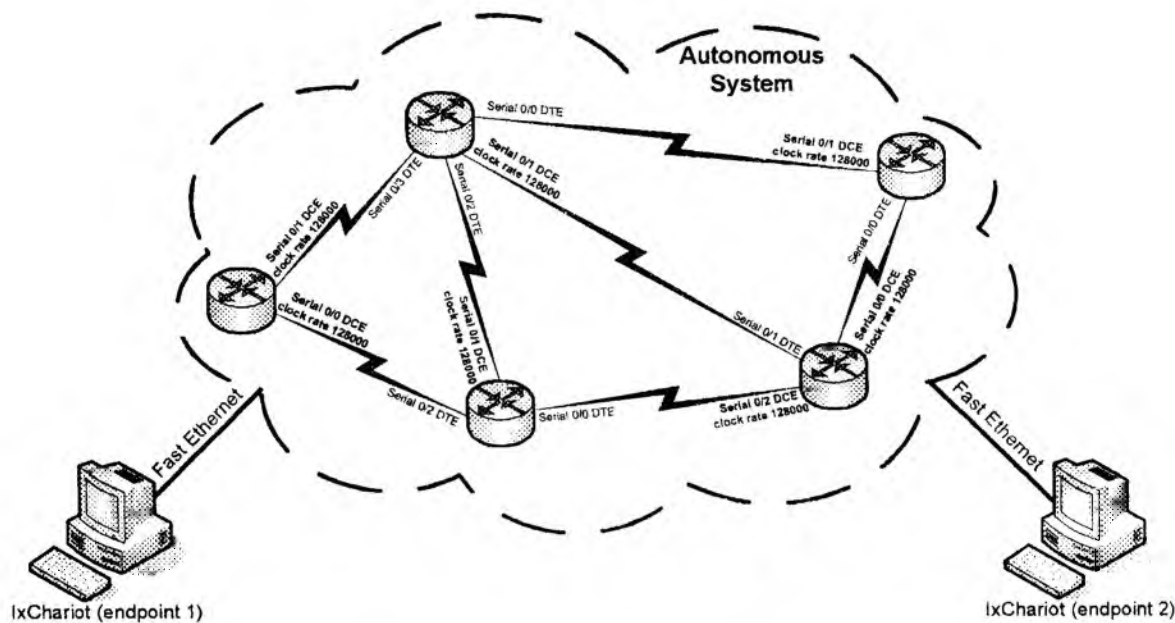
Autonomous System

Serial 0/0 DTE

Serial 0/1 DCE clock rate 128000

Serial 0/3 DTE

Serial 0/2 DTE

Serial 0/1 DCE clock rate 128000

Serial 0/1 DCE clock rate 128000

Serial 0/0 DTE

Serial 0/0 DCE clock rate 128000

Serial 0/1 DCE clock rate 128000

Serial 0/1 DTE

Serial 0/0 DCE clock rate 128000

Serial 0/2 DTE

Serial 0/0 DTE

Serial 0/2 DCE clock rate 128000

Fast Ethernet

Fast Ethernet

IxChariot (endpoint 1)

IxChariot (endpoint 2)